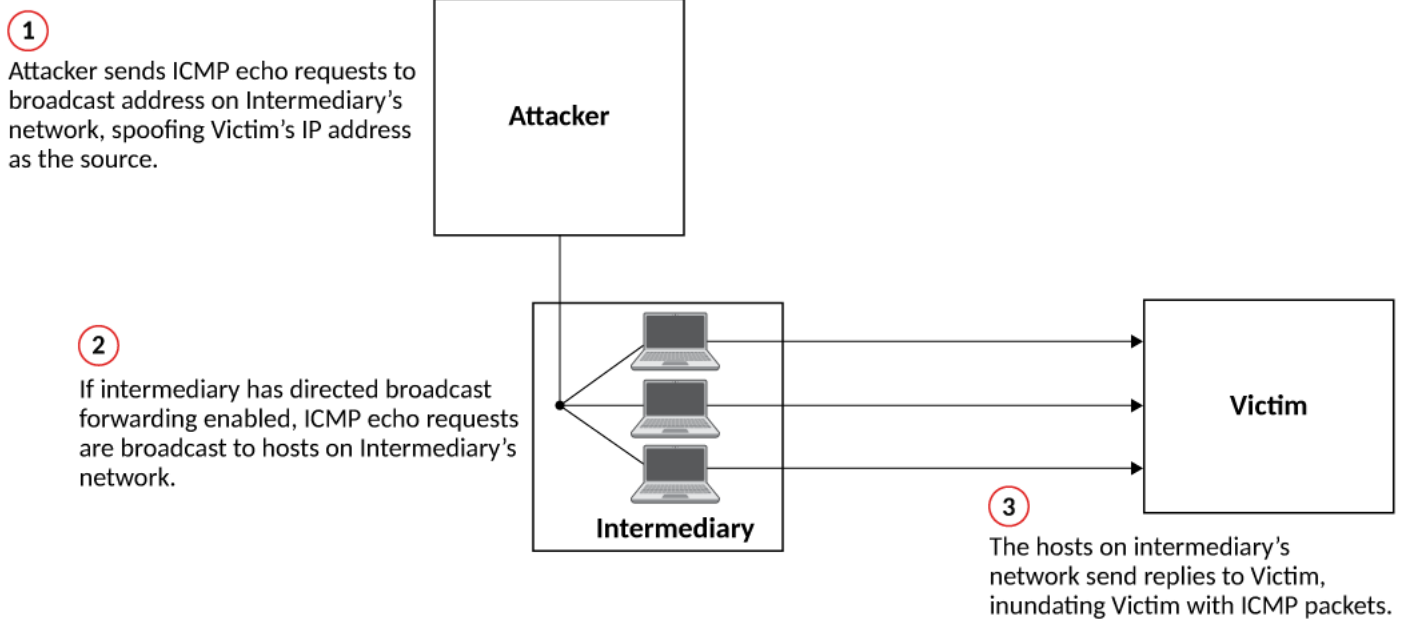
1

Attacker sends ICMP echo requests to broadcast address on Intermediary's network, spoofing Victim's IP address as the source.

Attacker

2

If intermediary has directed broadcast forwarding enabled, ICMP echo requests are broadcast to hosts on Intermediary's network.

Intermediary

Victim

3

The hosts on intermediary's network send replies to Victim, inundating Victim with ICMP packets.